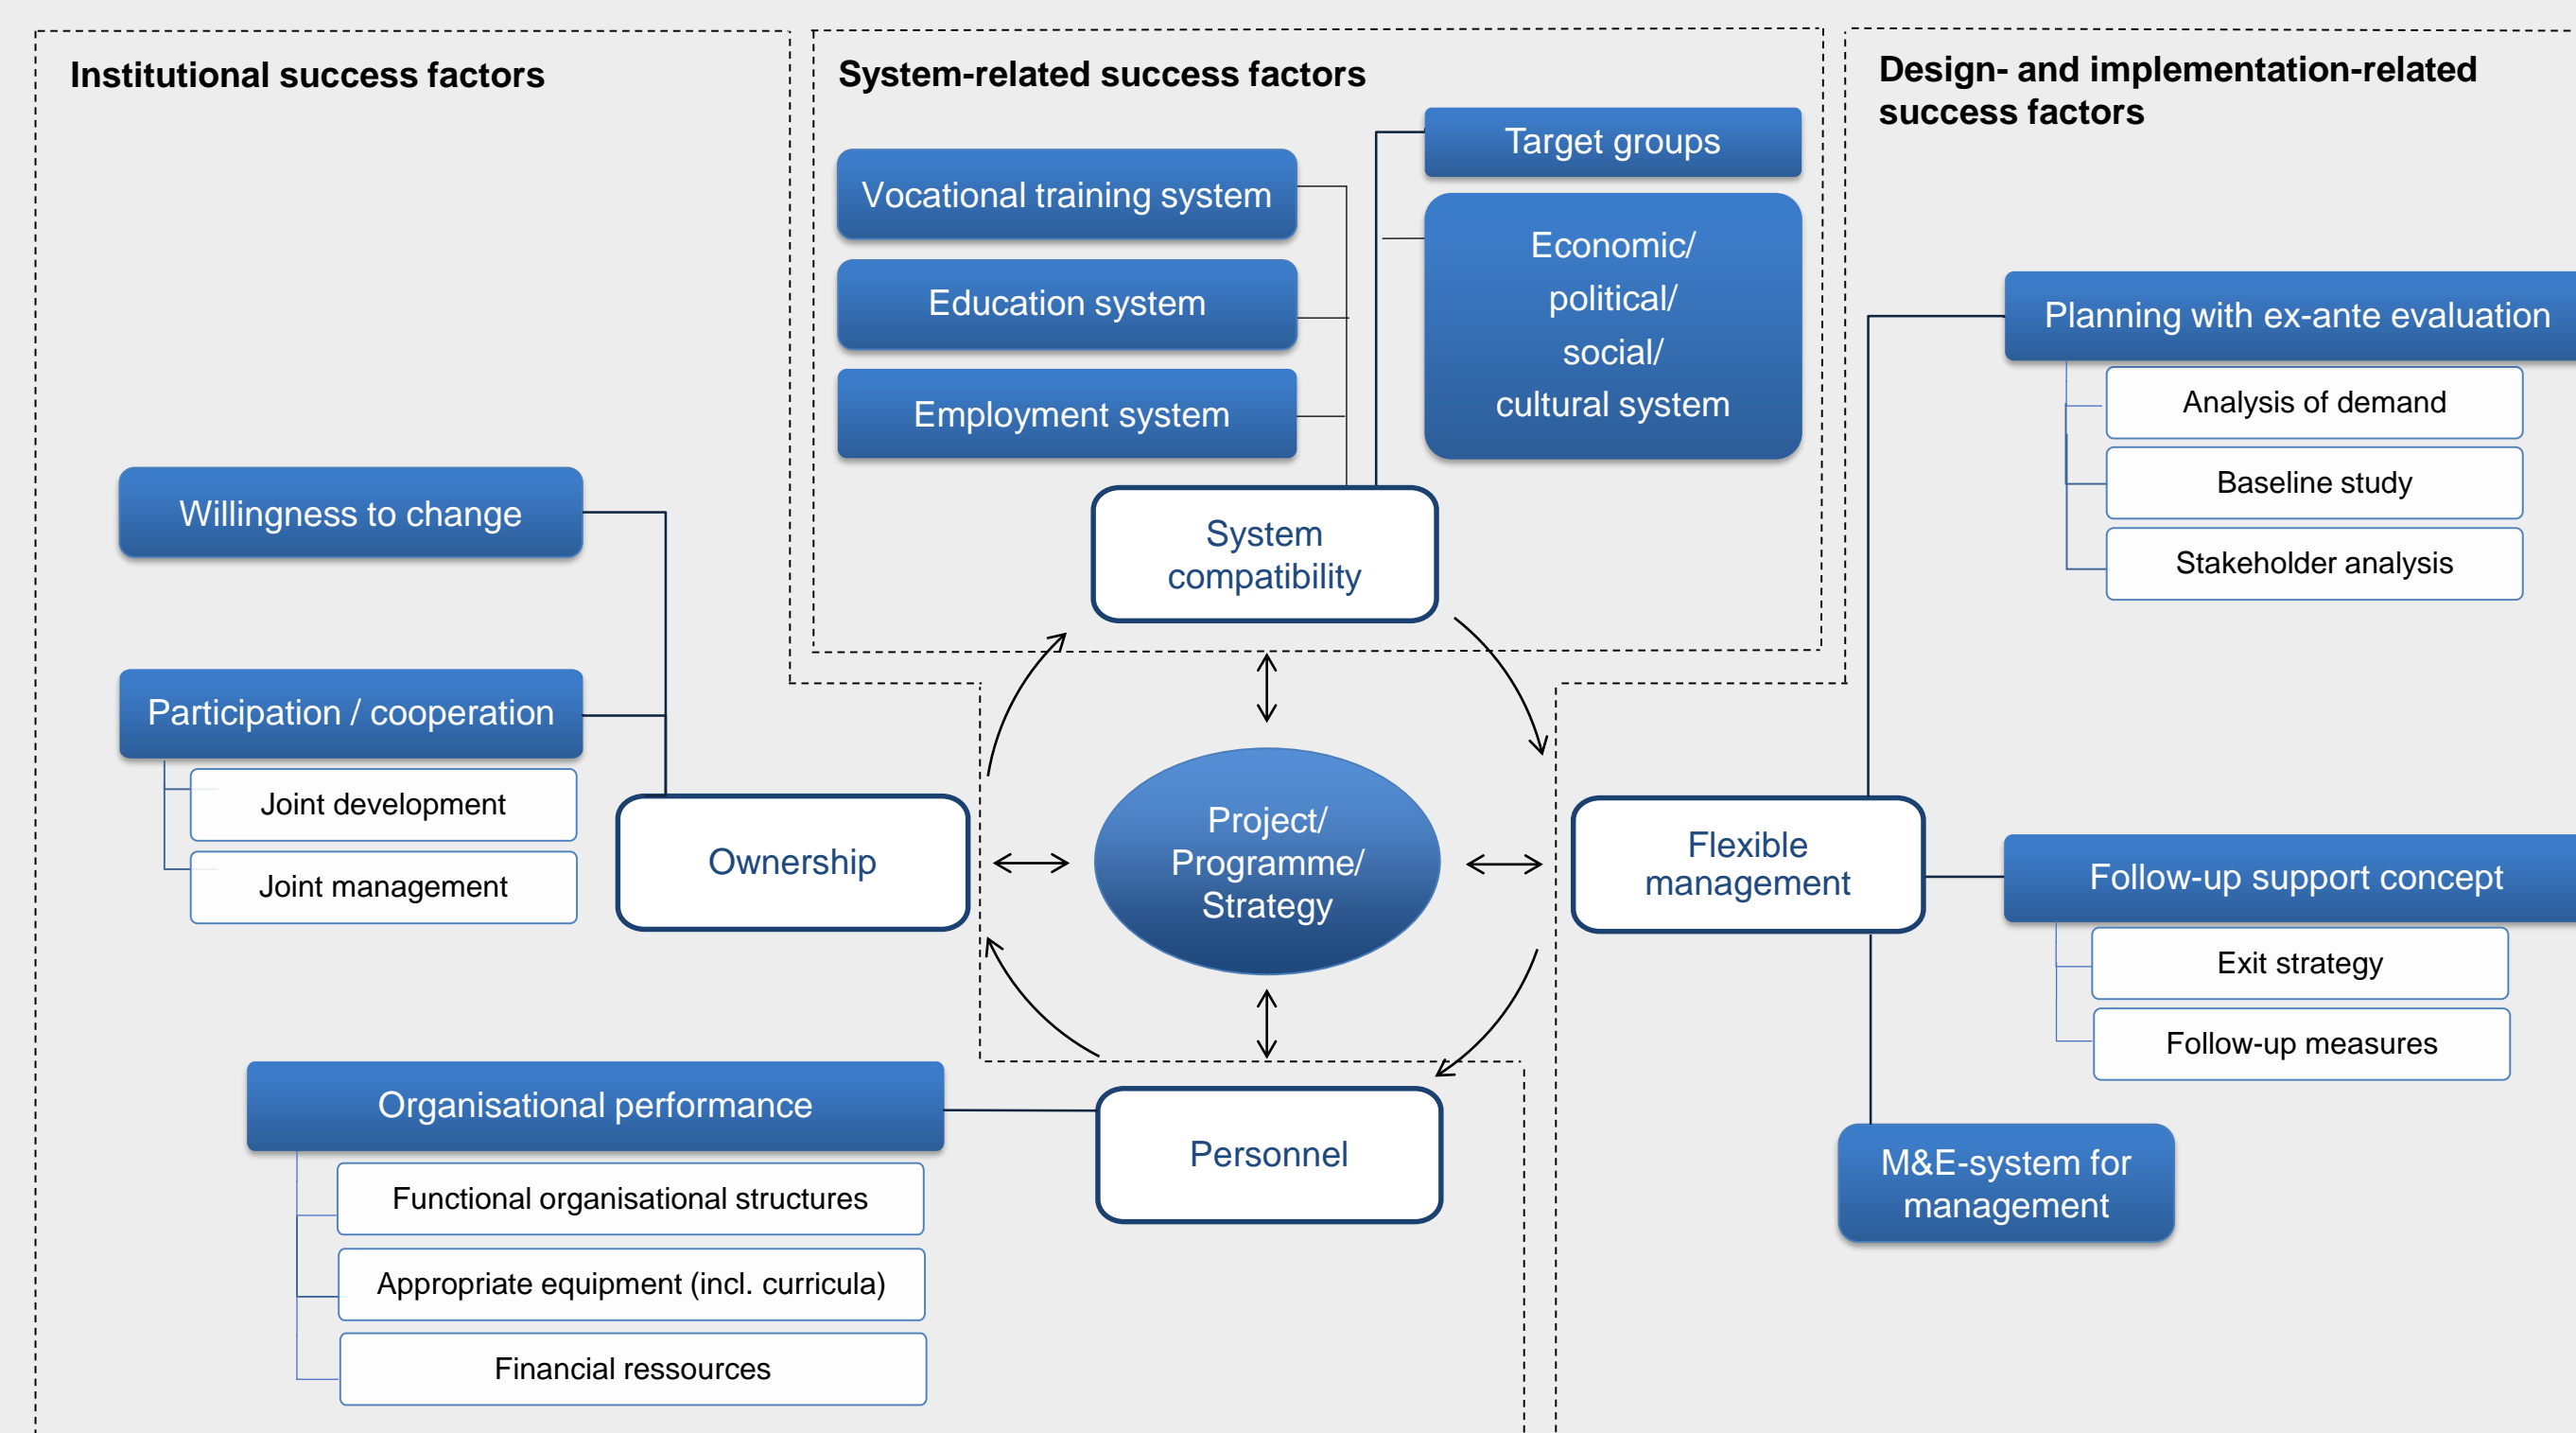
Institutional success factors

System-related success factors

Design- and implementation-related success factors

Target groups

Vocational training system

Education system

Employment system

Economic/ political/ social/ cultural system

Planning with ex-ante evaluation

Analysis of demand

Baseline study

Stakeholder analysis

Willingness to change

System compatibility

Participation / cooperation

Joint development

Joint management

Ownership

Project/ Programme/ Strategy

Flexible management

Follow-up support concept

Exit strategy

Follow-up measures

Organisational performance

Personnel

M&E-system for management

Functional organisational structures

Appropriate equipment (incl. curricula)

Financial ressources